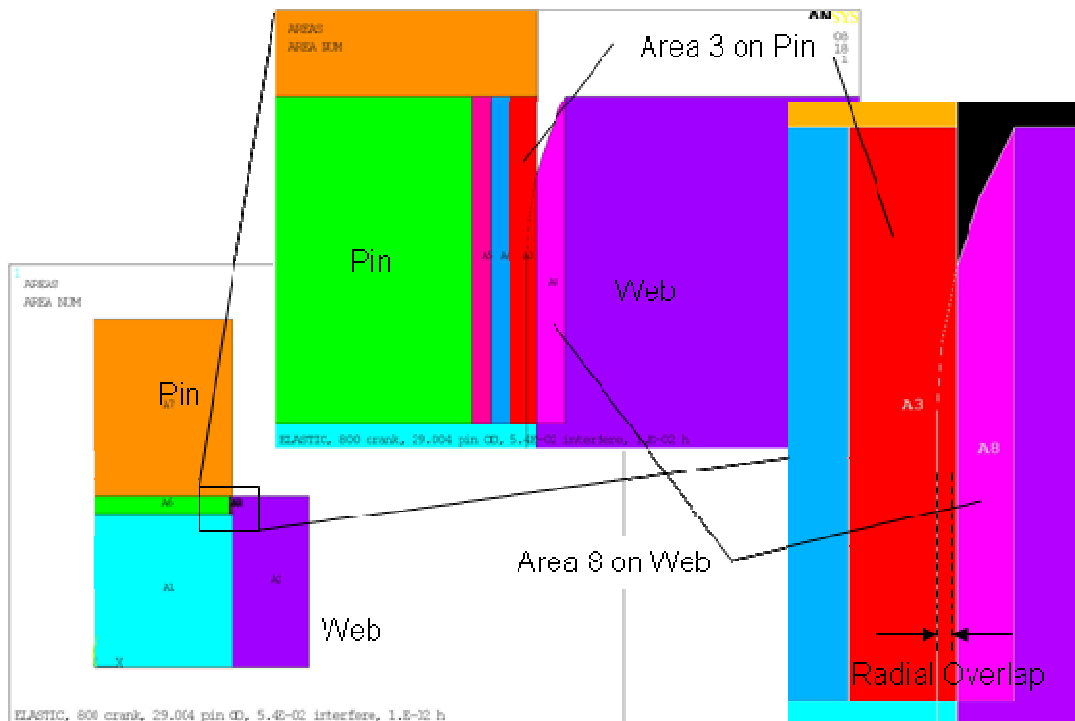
AREAS
AREA NUM

ANSYS
08
18
1

Area 3 on Pin

Pin

A5 A4 A3

A7

Web

ELASTIC, 800 crank, 29.004 pin OD, 5.4E-02 interfere, 1.E-02 h

A3

A8

Area 8 on Web

Radial Overlap

1
AREAS
AREA NUM

Pin

A7

A6

A1

A2

Web

X

ELASTIC, 800 crank, 29.004 pin OD, 5.4E-02 interfere, 1.E-32 h